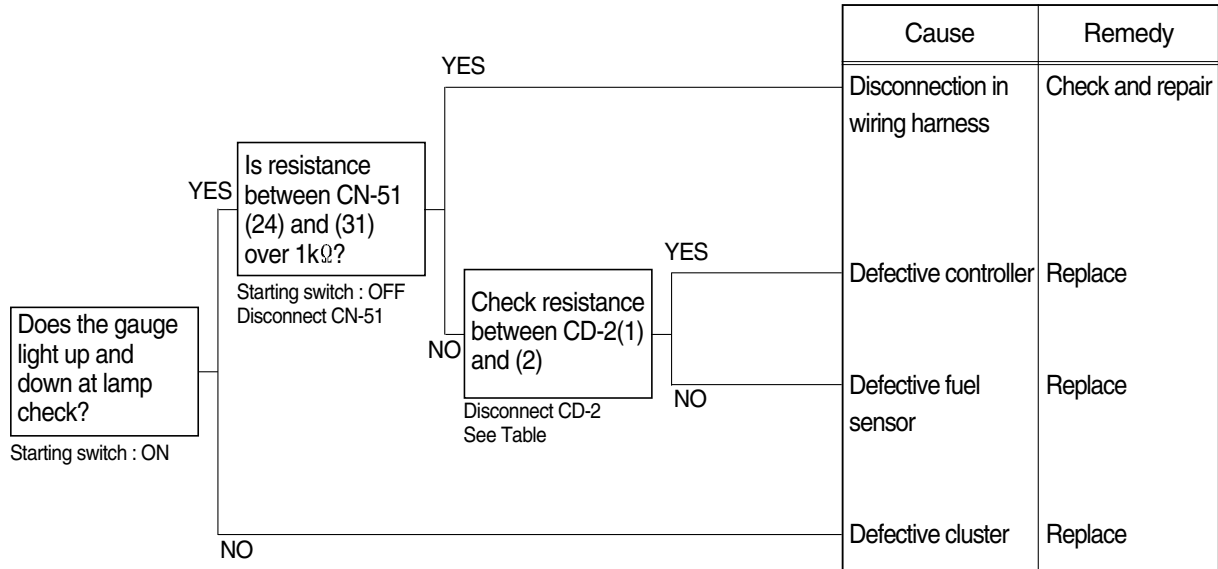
Does the gauge light up and down at lamp check?

Starting switch : ON

YES

Is resistance between CN-51 (24) and (31) over 1kΩ?

Starting switch : OFF
Disconnect CN-51

YES

NO

Check resistance between CD-2(1) and (2)

Disconnect CD-2
See Table

YES

NO

NO

| Cause | Remedy |
|---|---|
| Disconnection in wiring harness | Check and repair |
| Defective controller | Replace |
| Defective fuel sensor | Replace |
| Defective cluster | Replace |